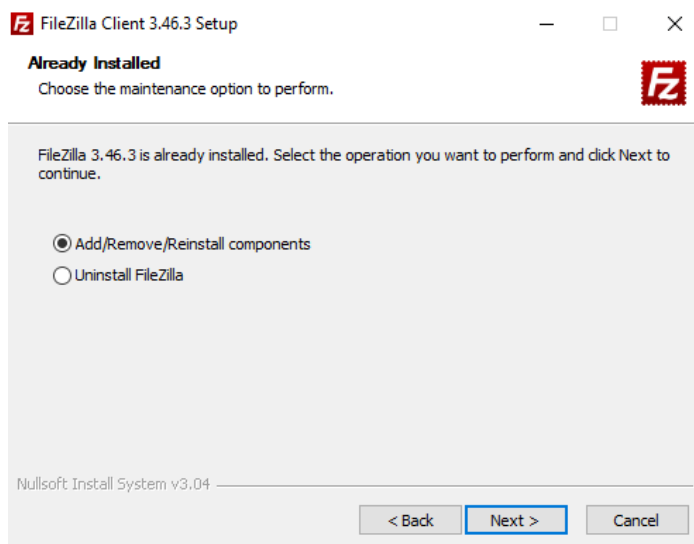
FileZilla Client 3.46.3 Setup

Already Installed
Choose the maintenance option to perform.

FileZilla 3.46.3 is already installed. Select the operation you want to perform and click Next to continue.

Add/Remove/Reinstall components
Uninstall FileZilla

Nullsoft Install System v3.04

< Back
Next >
Cancel